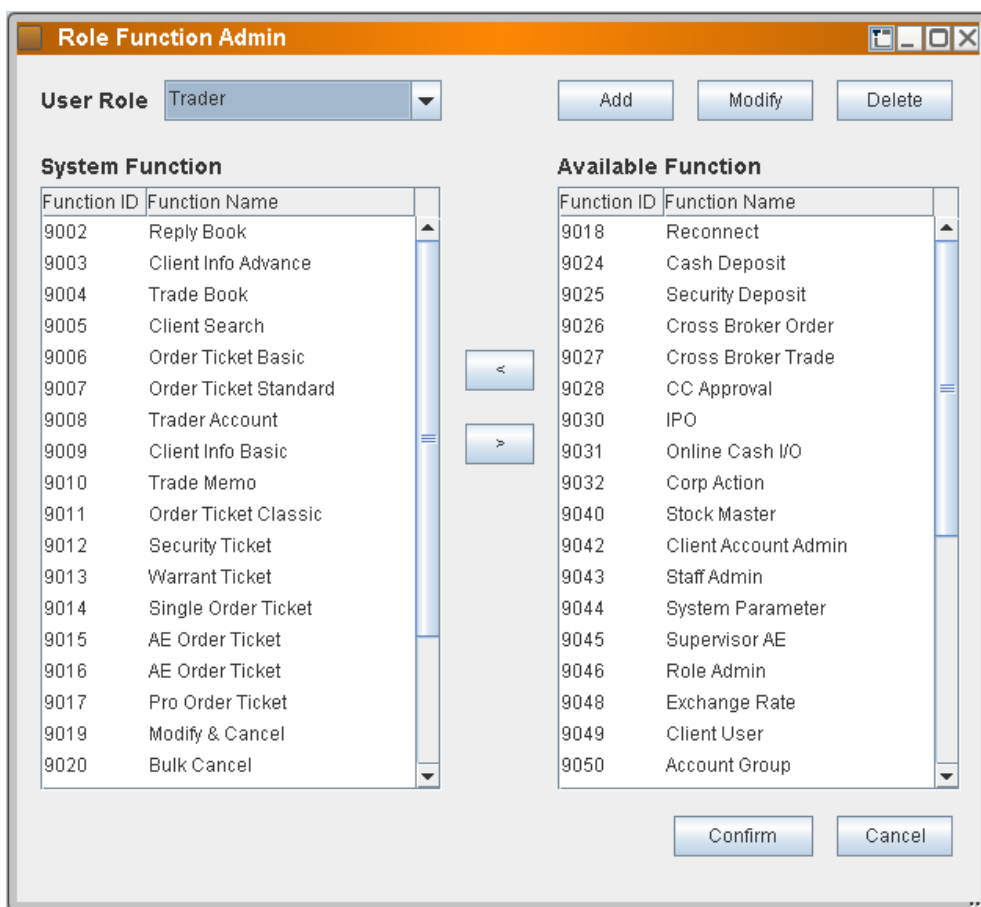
Role Function Admin

User Role Trader

Add Modify Delete

System Function

| Function ID | Function Name |
|---|---|
| 9002 | Reply Book |
| 9003 | Client Info Advance |
| 9004 | Trade Book |
| 9005 | Client Search |
| 9006 | Order Ticket Basic |
| 9007 | Order Ticket Standard |
| 9008 | Trader Account |
| 9009 | Client Info Basic |
| 9010 | Trade Memo |
| 9011 | Order Ticket Classic |
| 9012 | Security Ticket |
| 9013 | Warrant Ticket |
| 9014 | Single Order Ticket |
| 9015 | AE Order Ticket |
| 9016 | AE Order Ticket |
| 9017 | Pro Order Ticket |
| 9019 | Modify & Cancel |
| 9020 | Bulk Cancel |

<

>

Available Function

| Function ID | Function Name |
|---|---|
| 9018 | Reconnect |
| 9024 | Cash Deposit |
| 9025 | Security Deposit |
| 9026 | Cross Broker Order |
| 9027 | Cross Broker Trade |
| 9028 | CC Approval |
| 9030 | IPO |
| 9031 | Online Cash I/O |
| 9032 | Corp Action |
| 9040 | Stock Master |
| 9042 | Client Account Admin |
| 9043 | Staff Admin |
| 9044 | System Parameter |
| 9045 | Supervisor AE |
| 9046 | Role Admin |
| 9048 | Exchange Rate |
| 9049 | Client User |
| 9050 | Account Group |

Confirm Cancel